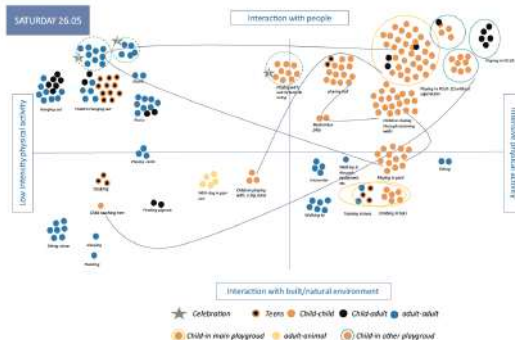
SATURDAY 26.05

Interaction with people

Low intensity physical activity

High intensity physical activity

Interaction with built/natural environment

Playing in Bush

Climbing

Hanging out

Playing ball

Playing in a pool

Sitting

Walking

Celebration

Teens

Child-child

Child-adult

adult-adult

Child-in main playground

adult-animal

Child-in other playground